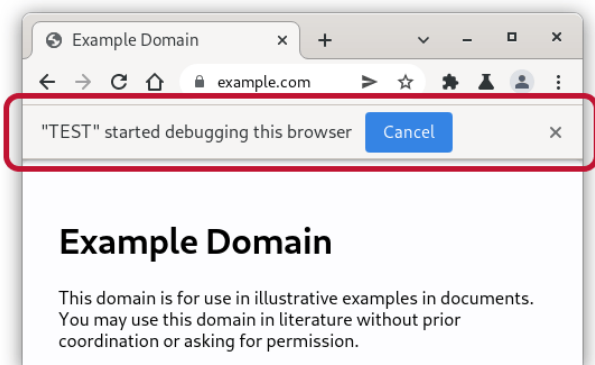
Example Domain

example.com

"TEST" started debugging this browser Cancel

Example Domain

This domain is for use in illustrative examples in documents. You may use this domain in literature without prior coordination or asking for permission.